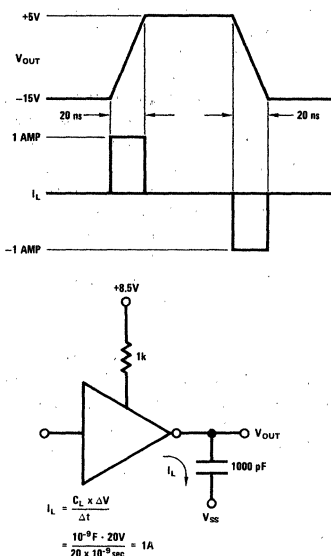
+5V

$V_{OUT}$

–15V

20 ns

20 ns

1 AMP

$I_L$

–1 AMP

+8.5V

1k

$V_{OUT}$

$I_L$

1000 pF

$V_{SS}$

$I_L = \frac{C_L \times \Delta V}{\Delta t}$

$= \frac{10^{-9} F \cdot 20V}{20 \times 10^{-9} sec} = 1A$